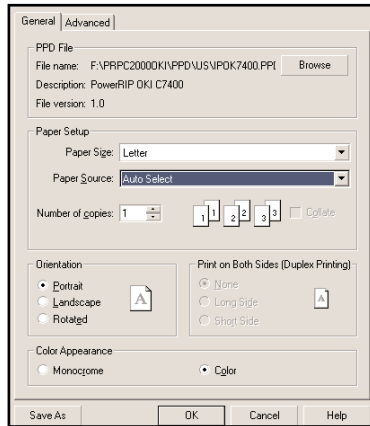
General | Advanced

PPD File
File name: F:\PRPC20000KI\PPD\US\POK7400.PPI
Browse
Description: PowerRIP OKI C7400
File version: 1.0

Paper Setup
Paper Size: Letter
Paper Source: Auto Select
Number of copies: 1
1 1 2 2 3 3
Collate

Orientation
Portrait
Landscape
Rotated
A

Print on Both Sides (Duplex Printing)
None
Long Side
Short Side
A

Color Appearance
Monocrome
Color

Save As
OK
Cancel
Help